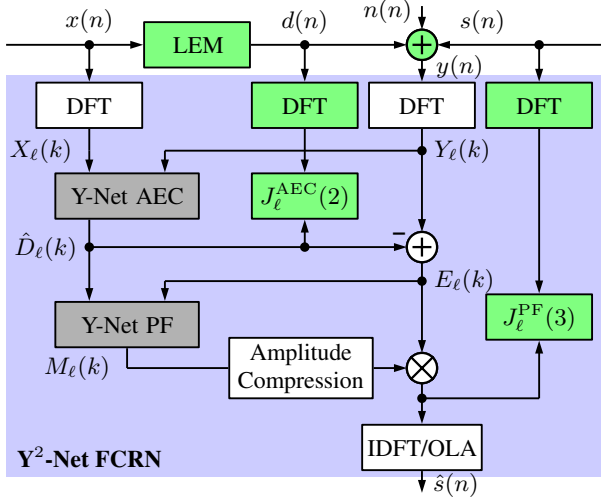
$x(n)$
LEM
$d(n)$
$n(n)$
$s(n)$
$y(n)$
DFT
DFT
DFT
DFT
$X_\ell(k)$
$Y_\ell(k)$
Y-Net AEC
$J_\ell^{\mathrm{AEC}}(2)$
$\hat{D}_\ell(k)$
-
$E_\ell(k)$
Y-Net PF
$J_\ell^{\mathrm{PF}}(3)$
$M_\ell(k)$
Amplitude Compression
IDFT/OLA
Y$^2$-Net FCRN
$\hat{s}(n)$